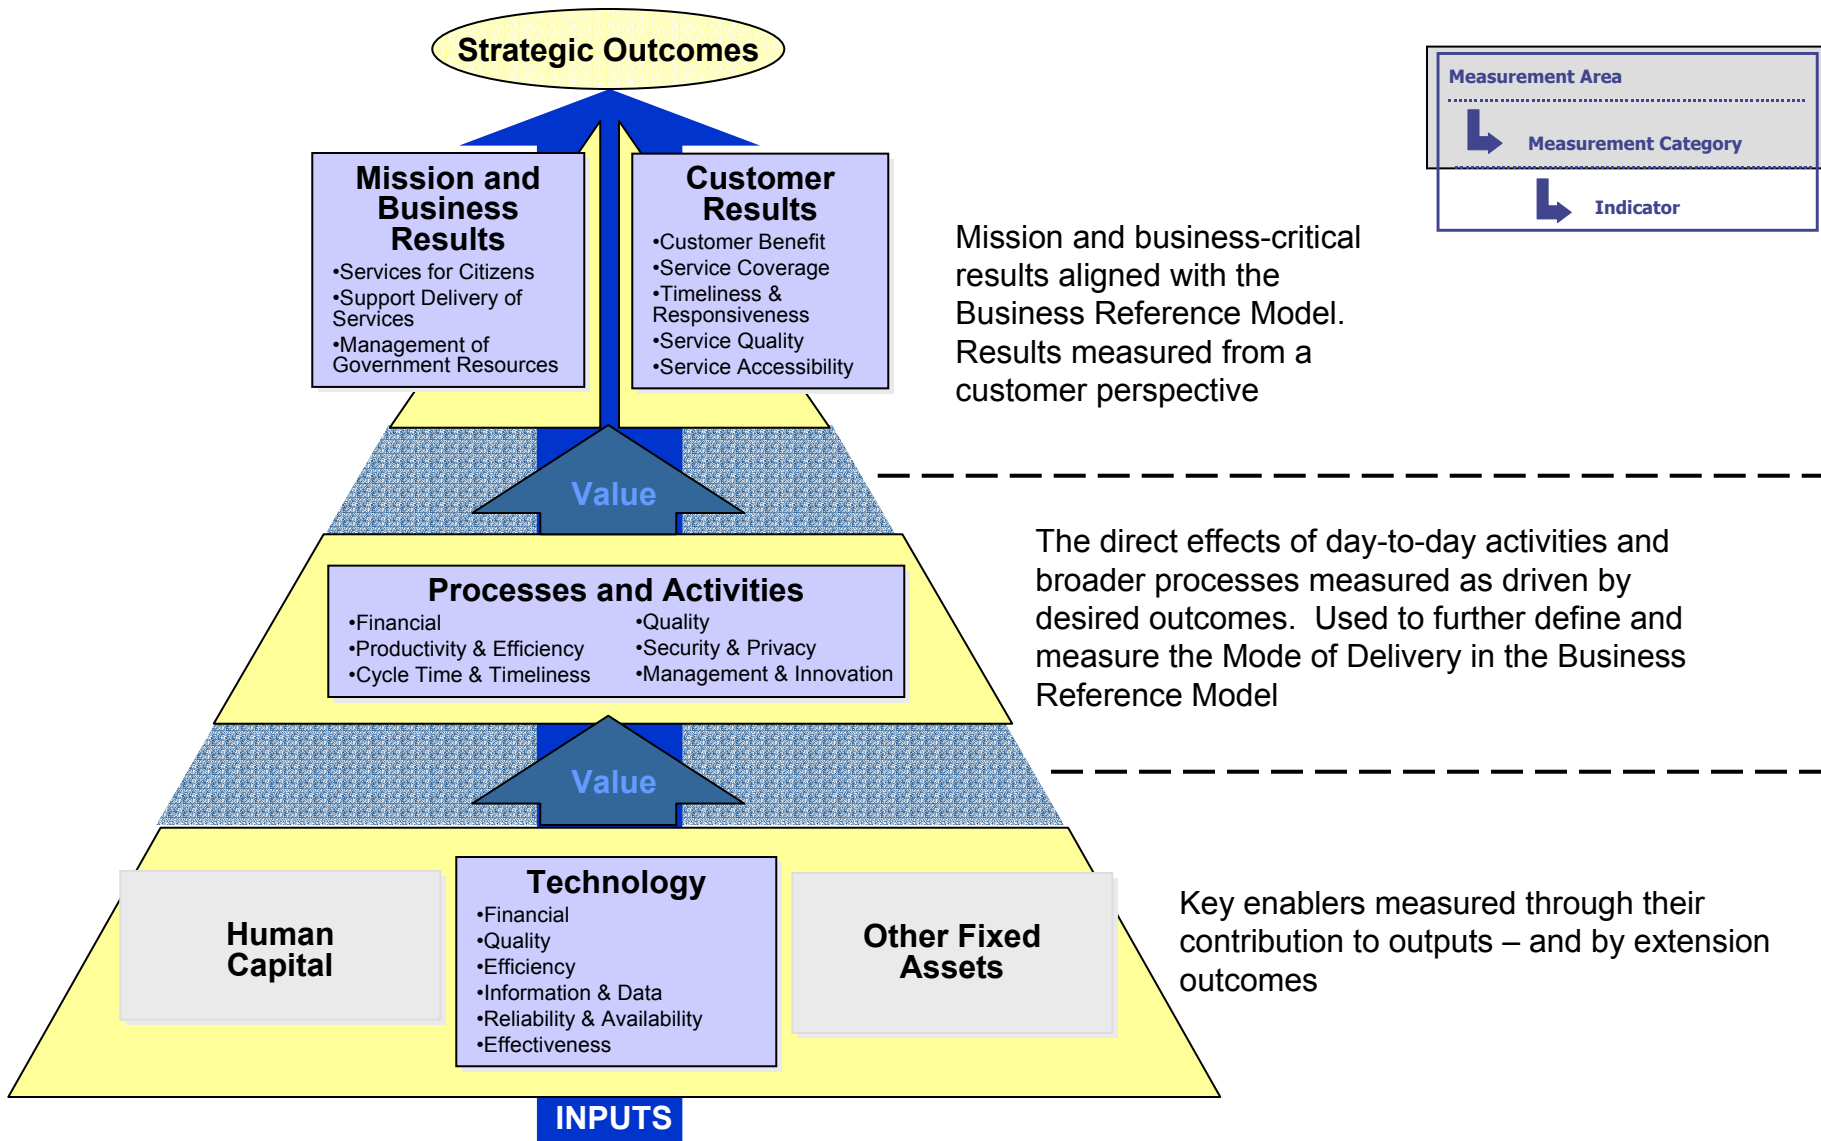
Strategic Outcomes

Measurement Area

Measurement Category

Indicator

Mission and Business Results
•Services for Citizens
•Support Delivery of Services
•Management of Government Resources

Customer Results
•Customer Benefit
•Service Coverage
•Timeliness & Responsiveness
•Service Quality
•Service Accessibility

Mission and business-critical results aligned with the Business Reference Model. Results measured from a customer perspective

Value

Processes and Activities
•Financial
•Productivity & Efficiency
•Cycle Time & Timeliness
•Quality
•Security & Privacy
•Management & Innovation

The direct effects of day-to-day activities and broader processes measured as driven by desired outcomes. Used to further define and measure the Mode of Delivery in the Business Reference Model

Value

Human Capital

Technology
•Financial
•Quality
•Efficiency
•Information & Data
•Reliability & Availability
•Effectiveness

Other Fixed Assets

Key enablers measured through their contribution to outputs – and by extension outcomes

INPUTS